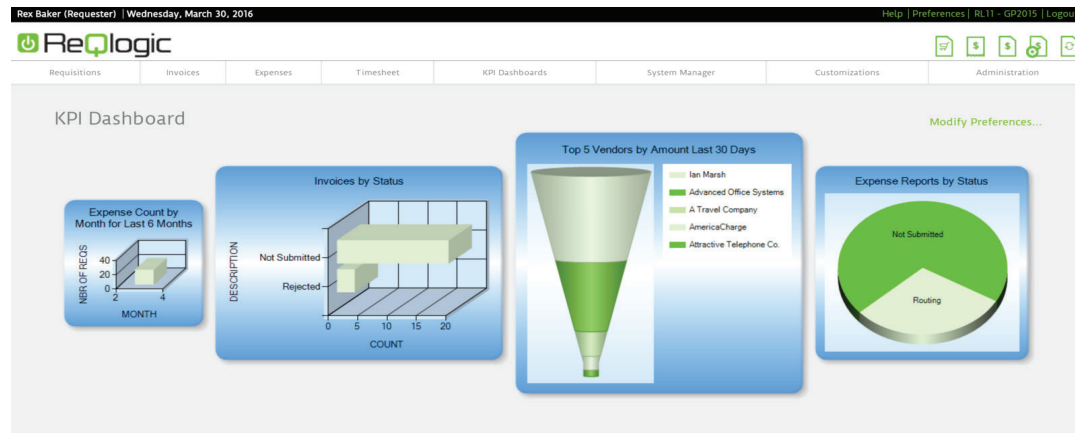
Rex Baker (Requester) | Wednesday, March 30, 2016

Help | Preferences | RL11 - GP2015 | Logou

ReQlogic

Requisitions | Invoices | Expenses | Timesheet | KPI Dashboards | System Manager | Customizations | Administration

KPI Dashboard

Modify Preferences...

Expense Count by Month for Last 6 Months

NBR OF REQS

40
20
0

2 4

MONTH

Invoices by Status

DESCRIPTION

Not Submitted

Rejected

0 5 10 15 20

COUNT

Top 5 Vendors by Amount Last 30 Days

Ian Marsh
Advanced Office Systems
A Travel Company
AmericaCharge
Attractive Telephone Co.

Expense Reports by Status

Not Submitted

Routing